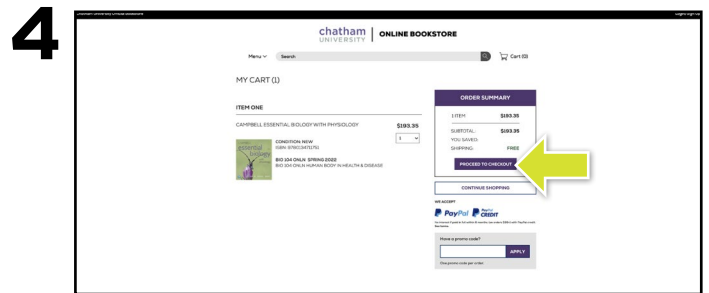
4

Chatham University Official Bookstore

Login Sign Up

chatham UNIVERSITY | ONLINE BOOKSTORE

Menu Search Cart (0)

MY CART (1)

ITEM ONE

CAMPBELL ESSENTIAL BIOLOGY WITH PHYSIOLOGY $193.35

1

essential biology

CONDITION: NEW
ISBN: 9780134711751

BIO 104 ONLN SPRING 2020
BIO 104 ONLN HUMAN BODY IN HEALTH & DISEASE

ORDER SUMMARY

1 ITEM $193.35

SUBTOTAL: $193.35
YOU SAVED:
SHIPPING: FREE

PROCEED TO CHECKOUT

CONTINUE SHOPPING

WE ACCEPT

PayPal PayPal CREDIT

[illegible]

Have a promo code?

APPLY

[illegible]